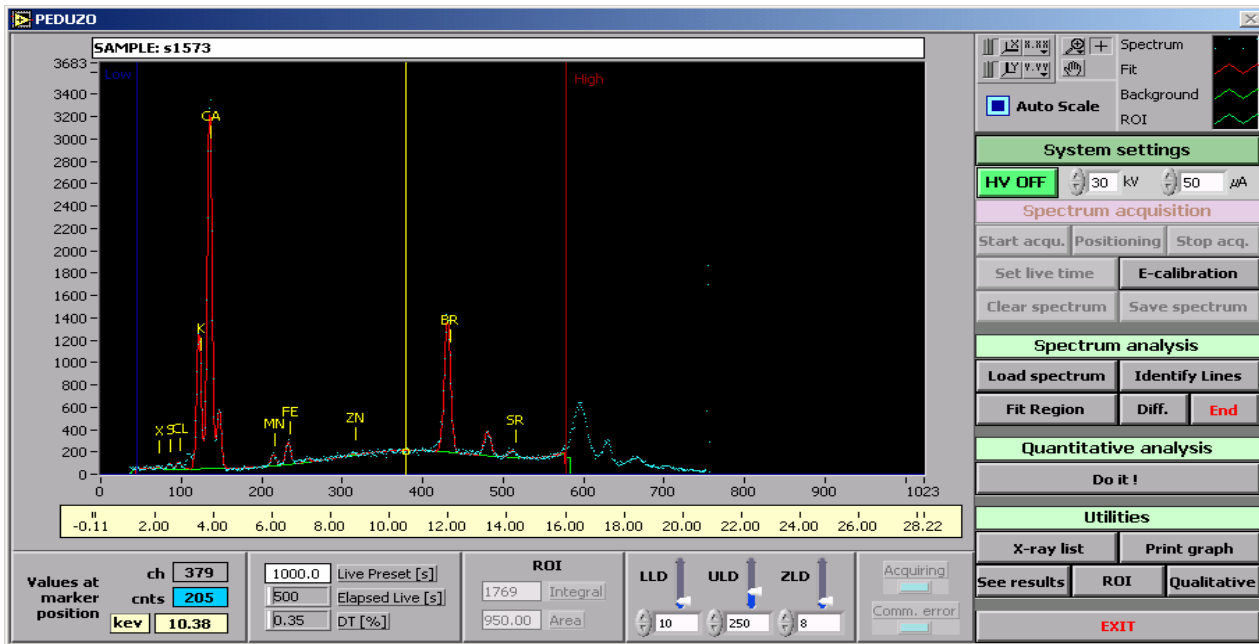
PEDUZO

SAMPLE: s1573

3683
3400
3200
3000
2800
2600
2400
2200
2000
1800
1600
1400
1200
1000
800
600
400
200
0

Low
High

CA
K
X
S
CL
MN
FE
ZN
BR
SR

0 100 200 300 400 500 600 700 800 900 1023

-0.11 2.00 4.00 6.00 8.00 10.00 12.00 14.00 16.00 18.00 20.00 22.00 24.00 26.00 28.22

Values at marker position
ch 379
cnts 205
kev 10.38

1000.0 Live Preset [s]
500 Elapsed Live [s]
0.35 DT [%]

ROI
1769 Integral
950.00 Area

LLD ULD ZLD
10 250 8

Acquiring
Comm. error

Spectrum
Fit
Background
ROI

Auto Scale

System settings
HV OFF 30 kV 50 μA

Spectrum acquisition
Start acqu. Positioning Stop acq.
Set live time E-calibration
Clear spectrum Save spectrum

Spectrum analysis
Load spectrum Identify Lines
Fit Region Diff. End

Quantitative analysis
Do it !

Utilities
X-ray list Print graph
See results ROI Qualitative

EXIT